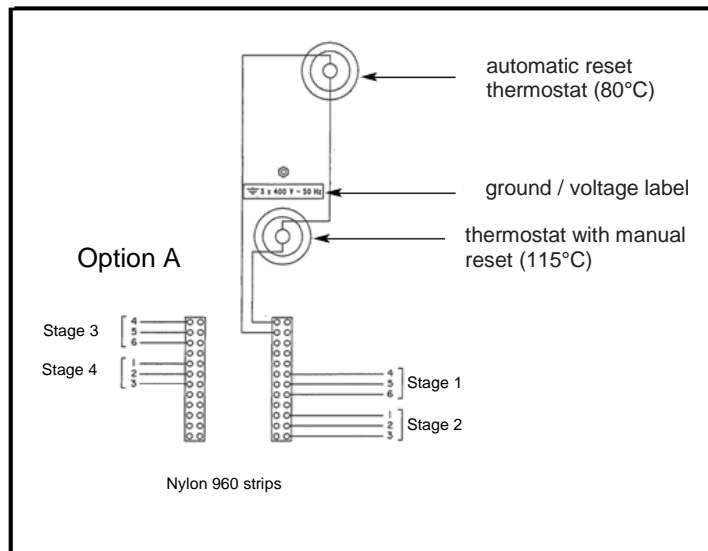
automatic reset thermostat (80°C)

3 x 400 V ~ 50 Hz

ground / voltage label

thermostat with manual reset (115°C)

Option A

Stage 3
4
5
6

Stage 4
1
2
3

4
5
6
Stage 1

1
2
3
Stage 2

Nylon 960 strips